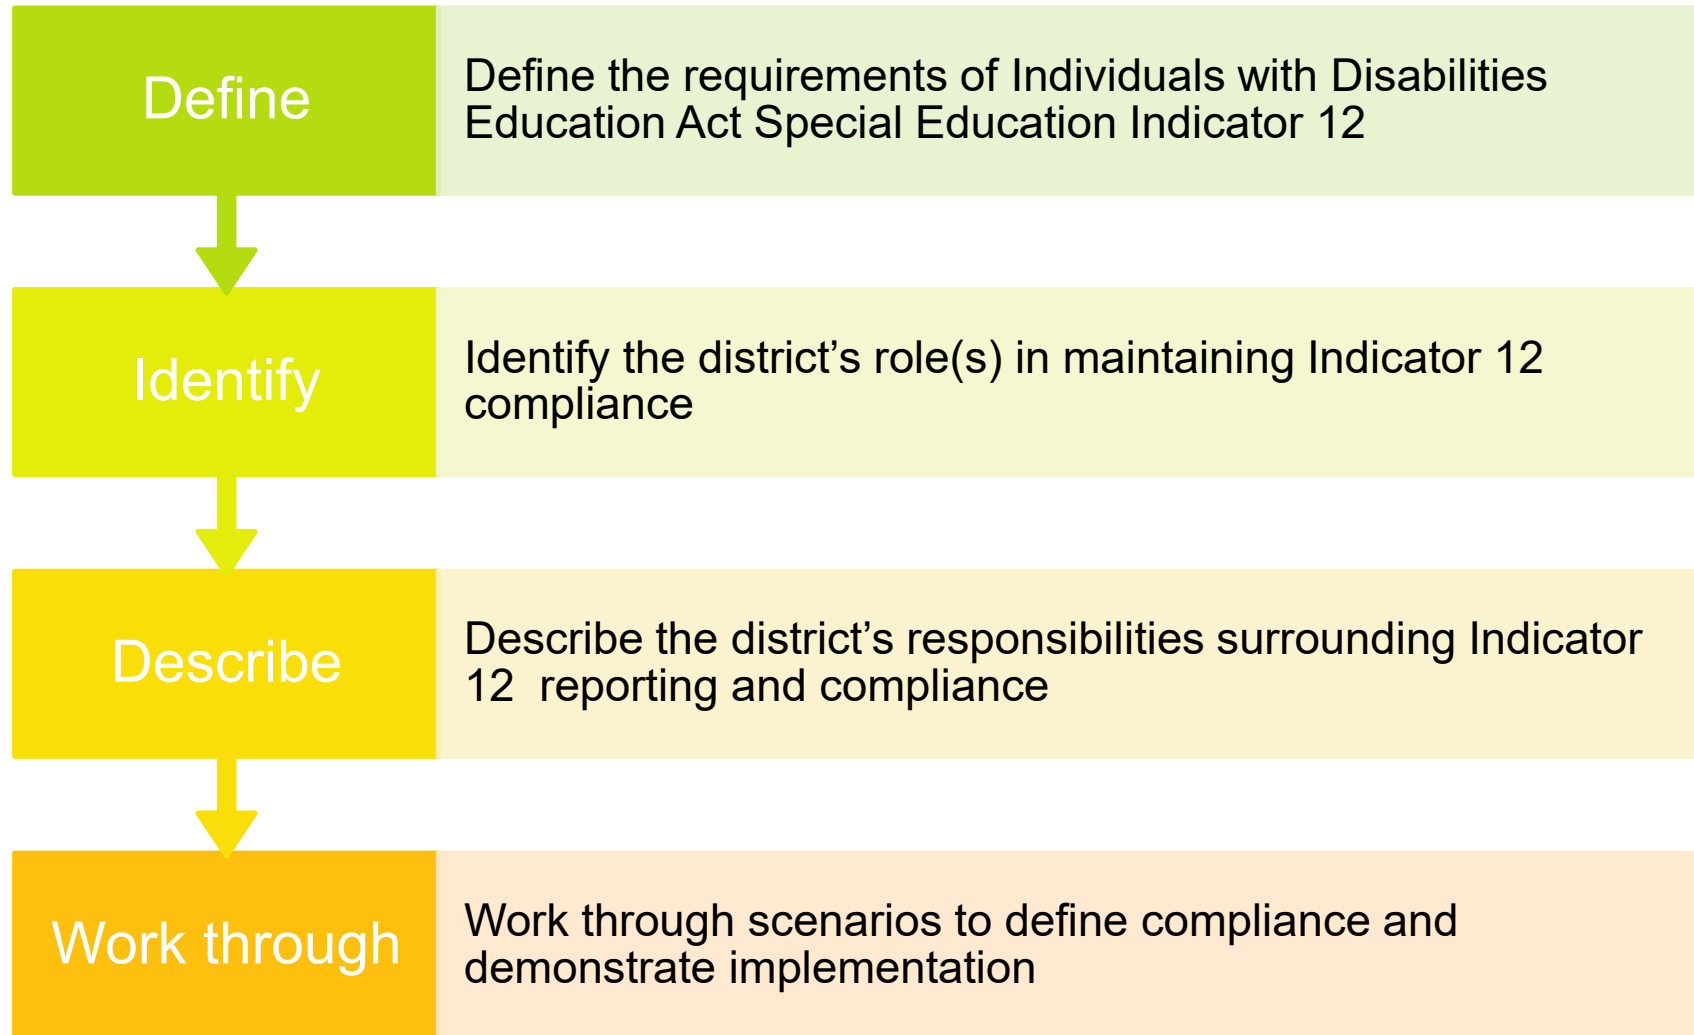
Define

Define the requirements of Individuals with Disabilities Education Act Special Education Indicator 12

Identify

Identify the district’s role(s) in maintaining Indicator 12 compliance

Describe

Describe the district’s responsibilities surrounding Indicator 12 reporting and compliance

Work through

Work through scenarios to define compliance and demonstrate implementation